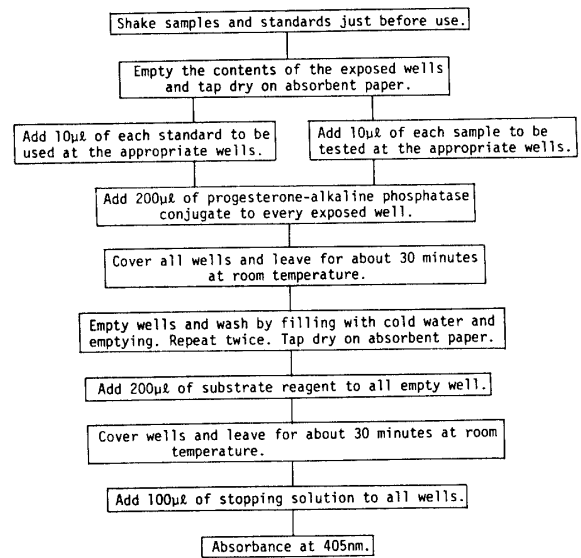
Shake samples and standards just before use.

Empty the contents of the exposed wells and tap dry on absorbent paper.

Add 10µℓ of each standard to be used at the appropriate wells.

Add 10µℓ of each sample to be tested at the appropriate wells.

Add 200µℓ of progesterone-alkaline phosphatase conjugate to every exposed well.

Cover all wells and leave for about 30 minutes at room temperature.

Empty wells and wash by filling with cold water and emptying. Repeat twice. Tap dry on absorbent paper.

Add 200µℓ of substrate reagent to all empty well.

Cover wells and leave for about 30 minutes at room temperature.

Add 100µℓ of stopping solution to all wells.

Absorbance at 405nm.